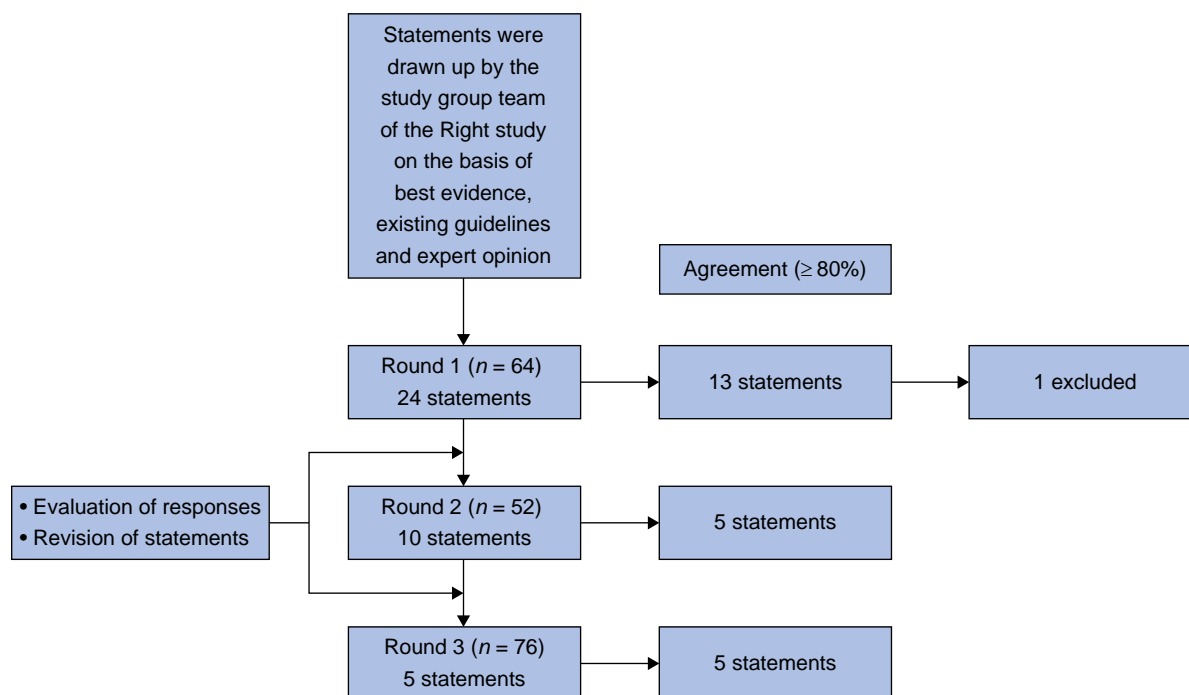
Statements were drawn up by the study group team of the Right study on the basis of best evidence, existing guidelines and expert opinion

Agreement ($\geq$ 80%)

Round 1 ($n$ = 64)
24 statements

13 statements

1 excluded

• Evaluation of responses
• Revision of statements

Round 2 ($n$ = 52)
10 statements

5 statements

Round 3 ($n$ = 76)
5 statements

5 statements